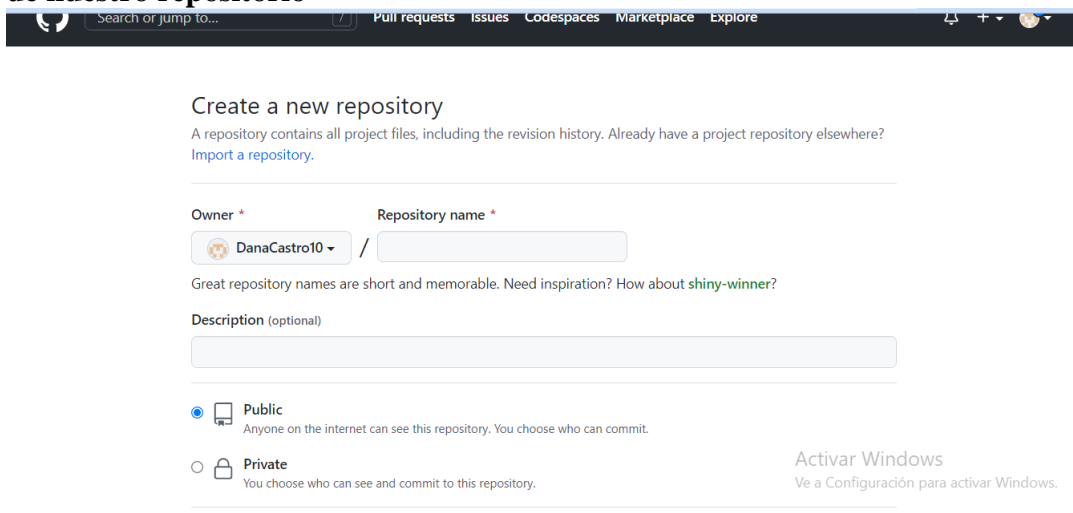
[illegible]

Search or jump to... / Pull requests Issues Codespaces Marketplace Explore

Create a new repository

A repository contains all project files, including the revision history. Already have a project repository elsewhere? Import a repository.

Owner * Repository name *

DanaCastro10 /

Great repository names are short and memorable. Need inspiration? How about shiny-winner?

Description (optional)

Public
Anyone on the internet can see this repository. You choose who can commit.

Private
You choose who can see and commit to this repository.

Activar Windows
Ve a Configuración para activar Windows.